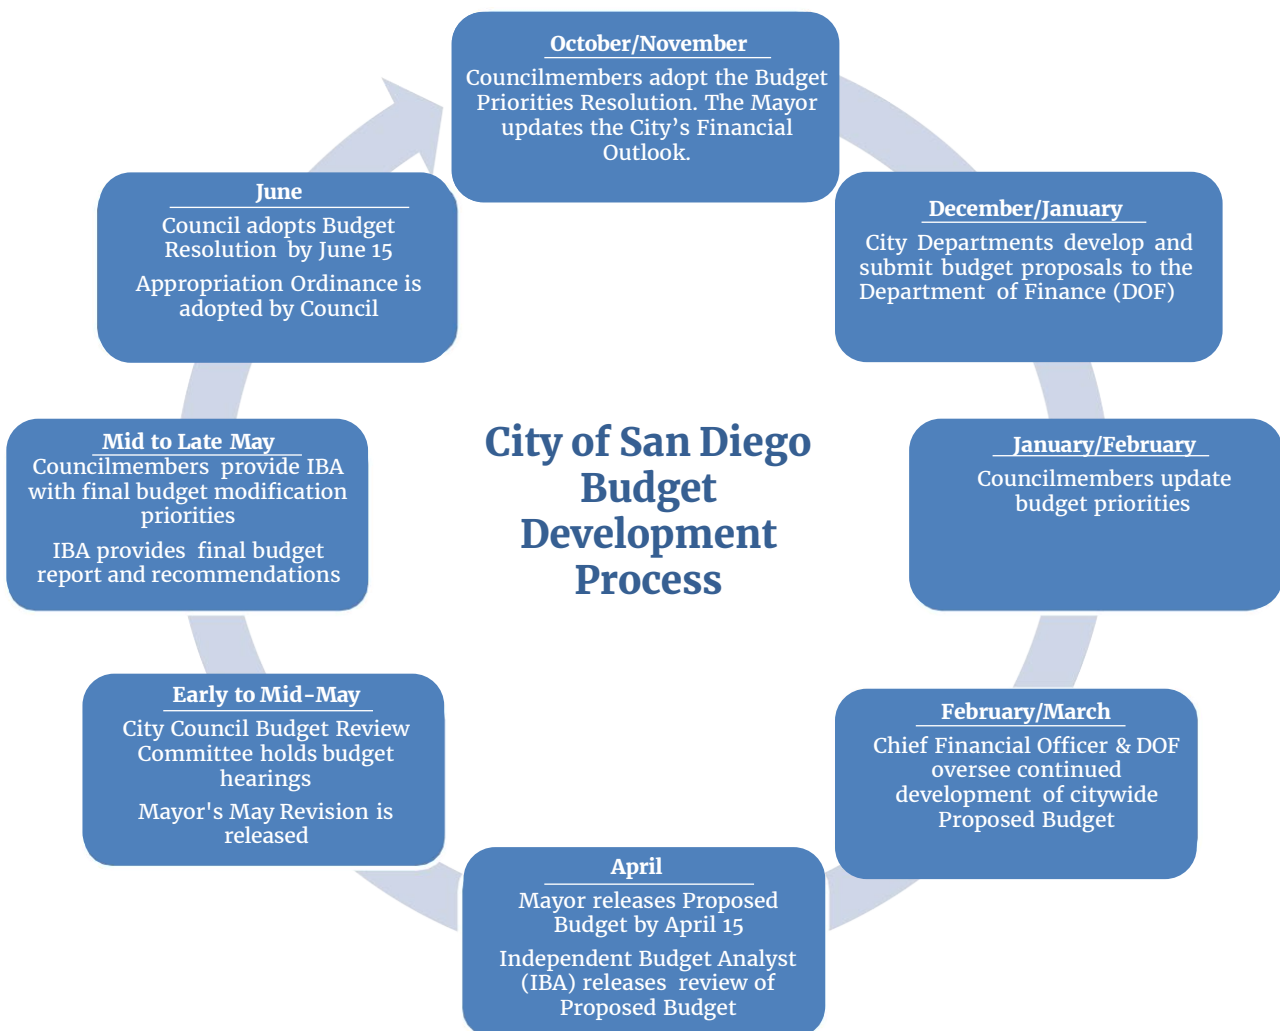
October/November
Councilmembers adopt the Budget Priorities Resolution. The Mayor updates the City's Financial Outlook.

December/January
City Departments develop and submit budget proposals to the Department of Finance (DOF)

January/February
Councilmembers update budget priorities

February/March
Chief Financial Officer & DOF oversee continued development of citywide Proposed Budget

April
Mayor releases Proposed Budget by April 15

Independent Budget Analyst (IBA) releases review of Proposed Budget

Early to Mid-May
City Council Budget Review Committee holds budget hearings

Mayor's May Revision is released

Mid to Late May
Councilmembers provide IBA with final budget modification priorities

IBA provides final budget report and recommendations

June
Council adopts Budget Resolution by June 15

Appropriation Ordinance is adopted by Council

City of San Diego Budget Development Process